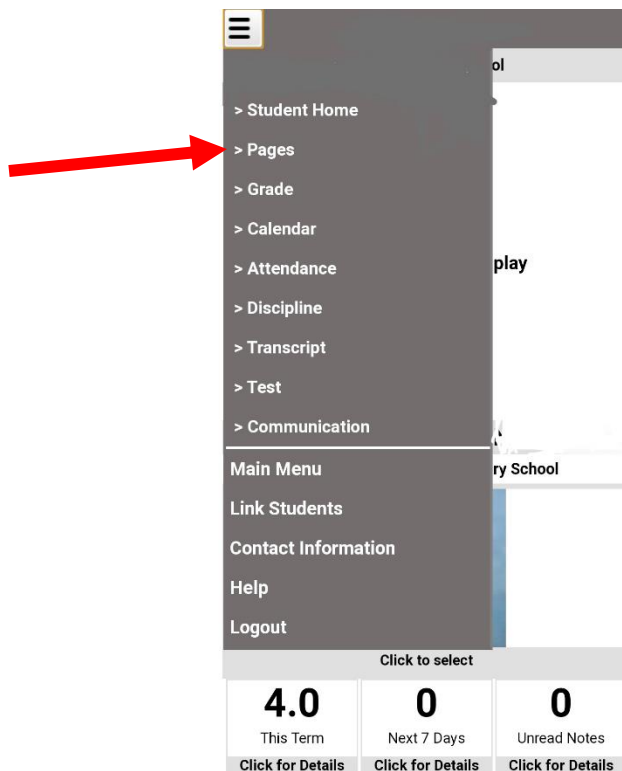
ol

> Student Home
> Pages
> Grade
> Calendar
> Attendance
> Discipline
> Transcript
> Test
> Communication

play

ry School

Main Menu
Link Students
Contact Information
Help
Logout

Click to select

| 4.0 | 0 | 0 |
|---|---|---|
| This Term | Next 7 Days | Unread Notes |
| Click for Details | Click for Details | Click for Details |